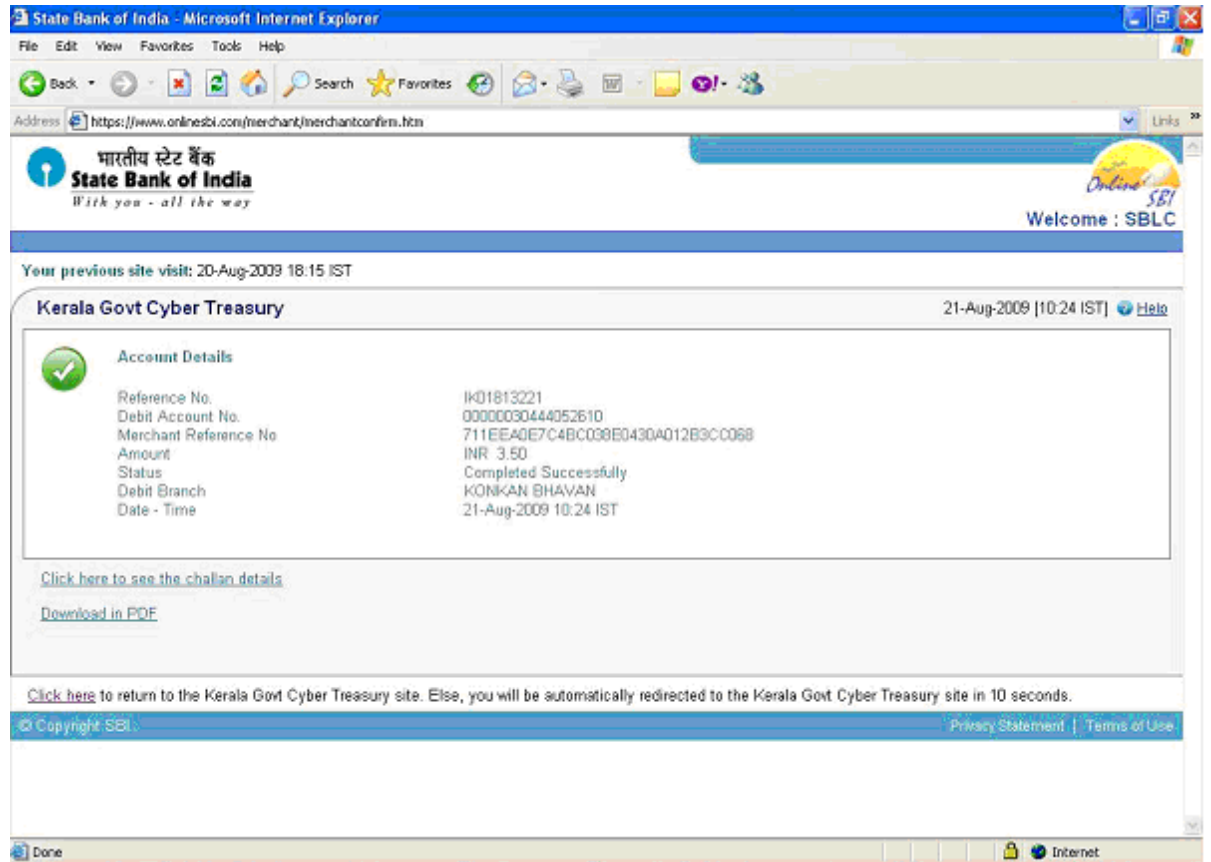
State Bank of India - Microsoft Internet Explorer

File Edit View Favorites Tools Help

Back Search Favorites

Address https://www.onlinesbi.com/merchant/merchantconfirm.htm

Links

भारतीय स्टेट बैंक
State Bank of India
With you - all the way

Online SBI

Welcome : SBLC

Your previous site visit: 20-Aug-2009 18:15 IST

Kerala Govt Cyber Treasury

21-Aug-2009 [10:24 IST] Help

Account Details

| | |
|---|---|
| Reference No. | IK01813221 |
| Debit Account No. | 00000030444052610 |
| Merchant Reference No | 711EEA0E7C4BC038E0430A012B3CC068 |
| Amount | INR 3.50 |
| Status | Completed Successfully |
| Debit Branch | KONKAN BHAVAN |
| Date - Time | 21-Aug-2009 10:24 IST |

Click here to see the challan details

Download in PDF

Click here to return to the Kerala Govt Cyber Treasury site. Else, you will be automatically redirected to the Kerala Govt Cyber Treasury site in 10 seconds.

© Copyright SBI.

Privacy Statement | Terms of Use

Done

Internet